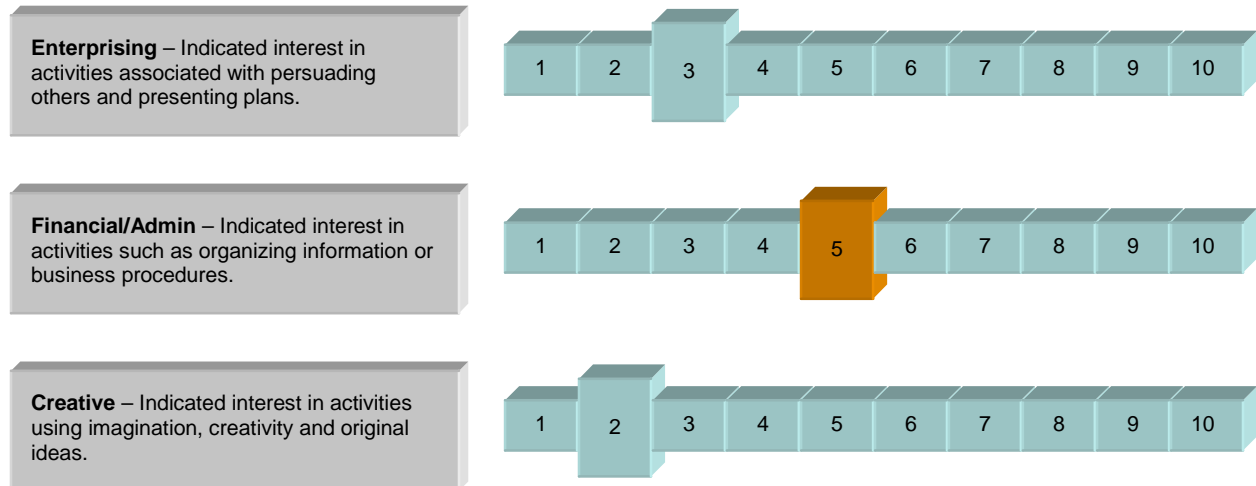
**Enterprising** – Indicated interest in activities associated with persuading others and presenting plans.

1 2 3 4 5 6 7 8 9 10

**Financial/Admin** – Indicated interest in activities such as organizing information or business procedures.

1 2 3 4 5 6 7 8 9 10

**Creative** – Indicated interest in activities using imagination, creativity and original ideas.

1 2 3 4 5 6 7 8 9 10